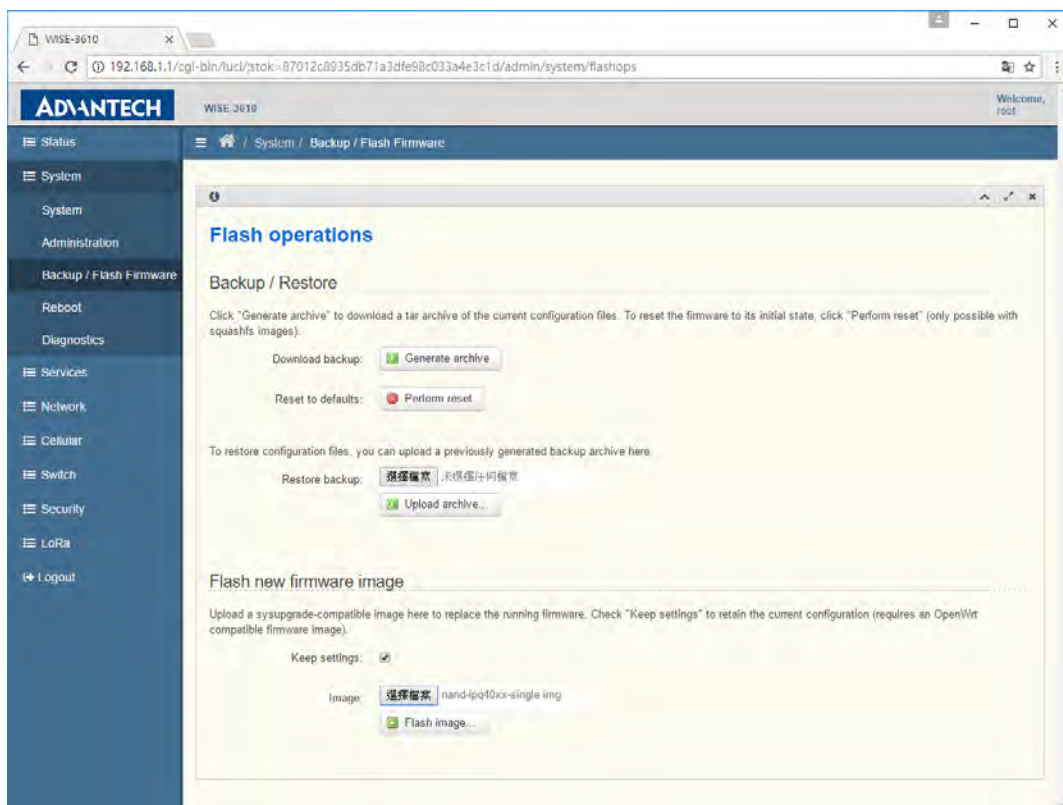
WISE-3610 ×

192.168.1.1/cgi-bin/luci/;stok=87012c8935db71a3dfe98c033a4e3c1d/admin/system/flashops

ADVANTECH

WISE 3610

Welcome, root

Status

System

System

Administration

Backup / Flash Firmware

Reboot

Diagnostics

Services

Network

Cellular

Switch

Security

LoRa

Logout

System / Backup / Flash Firmware

Flash operations

Backup / Restore

Click "Generate archive" to download a tar archive of the current configuration files. To reset the firmware to its initial state, click "Perform reset" (only possible with squashfs images).

Download backup: Generate archive

Reset to defaults: Perform reset

To restore configuration files, you can upload a previously generated backup archive here.

Restore backup: 選擇檔案 未選擇任何檔案

Upload archive...

Flash new firmware image

Upload a sysupgrade-compatible image here to replace the running firmware. Check "Keep settings" to retain the current configuration (requires an OpenWrt compatible firmware image).

Keep settings: ✔

Image: 選擇檔案 nand-ipq40xx-single.img

Flash image...